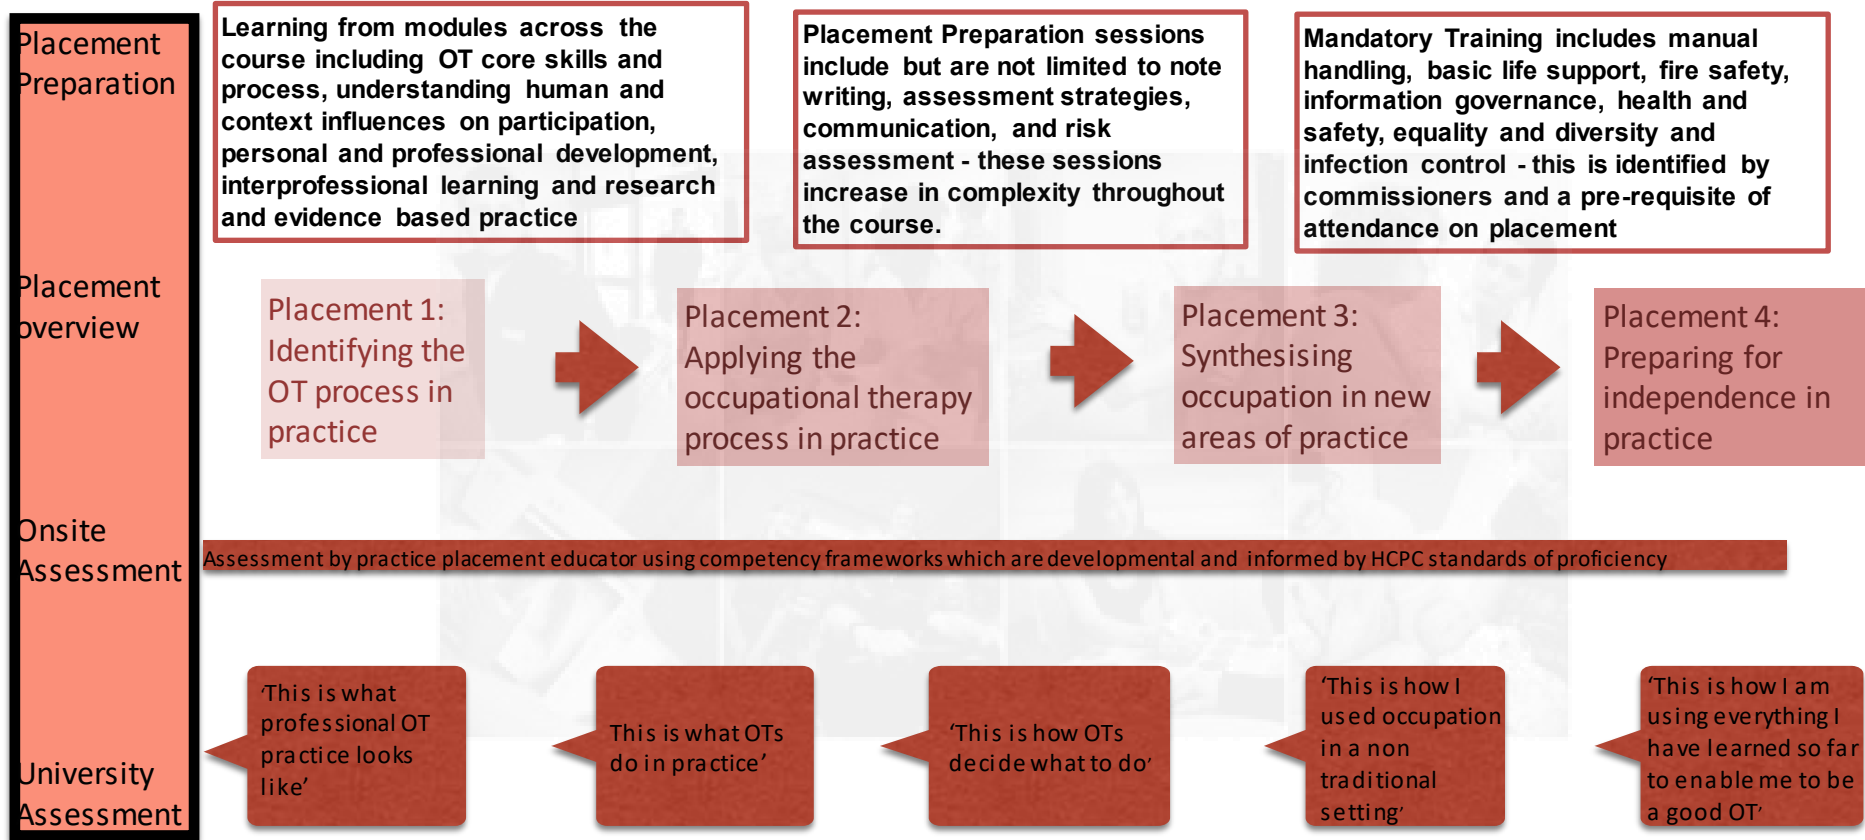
Placement Preparation

Placement overview

Onsite Assessment

University Assessment

Learning from modules across the course including OT core skills and process, understanding human and context influences on participation, personal and professional development, interprofessional learning and research and evidence based practice

Placement Preparation sessions include but are not limited to note writing, assessment strategies, communication, and risk assessment - these sessions increase in complexity throughout the course.

Mandatory Training includes manual handling, basic life support, fire safety, information governance, health and safety, equality and diversity and infection control - this is identified by commissioners and a pre-requisite of attendance on placement

Placement 1: Identifying the OT process in practice

Placement 2: Applying the occupational therapy process in practice

Placement 3: Synthesising occupation in new areas of practice

Placement 4: Preparing for independence in practice

Assessment by practice placement educator using competency frameworks which are developmental and informed by HCPC standards of proficiency

'This is what professional OT practice looks like'

This is what OTs do in practice'

'This is how OTs decide what to do'

'This is how I used occupation in a non traditional setting'

'This is how I am using everything I have learned so far to enable me to be a good OT'